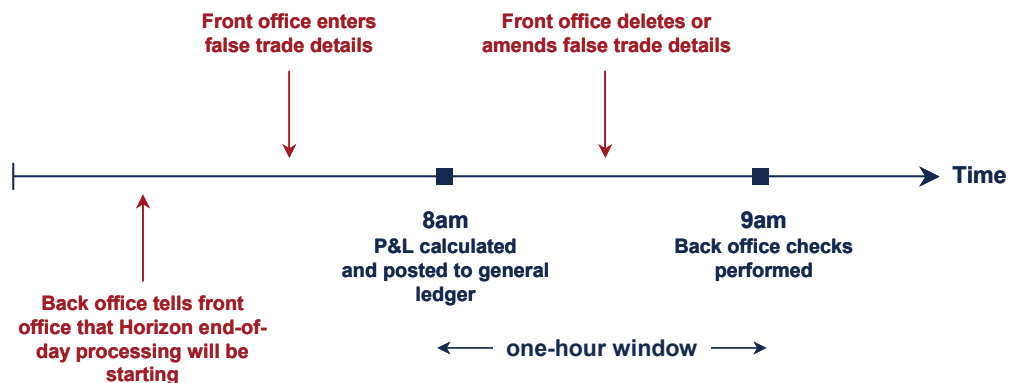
Front office enters false trade details

Front office deletes or amends false trade details

Time

8am
P&L calculated and posted to general ledger

9am
Back office checks performed

Back office tells front office that Horizon end-of-day processing will be starting

one-hour window